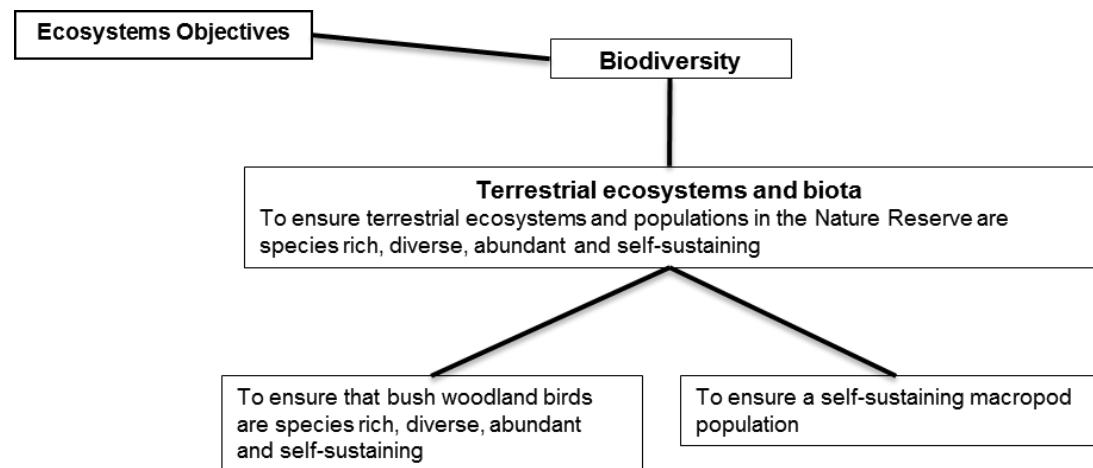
Ecosystems Objectives

Biodiversity

Terrestrial ecosystems and biota
To ensure terrestrial ecosystems and populations in the Nature Reserve are species rich, diverse, abundant and self-sustaining

To ensure that bush woodland birds are species rich, diverse, abundant and self-sustaining

To ensure a self-sustaining macropod population